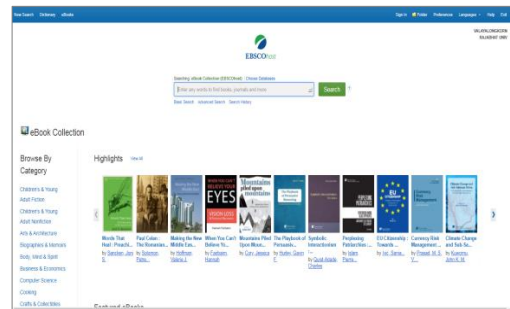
New Search Dictionary eBooks

Sign In Folder Preferences Languages Help Exit

MALAYALLONGACION ISLAMABAD 0000

EBSCOhost

Searching: eBook Collection (EBSCOhost) | Choose Databases

Enter any words to find books, journals and more

Search

Basic Search Advanced Search Search History

eBook Collection

Browse By Category

Children's & Young Adult Fiction

Children's & Young Adult Nonfiction

Arts & Architecture

Biographies & Memoirs

Body, Mind & Spirit

Business & Economics

Computer Science

Cooking

Crafts & Collectibles

Highlights View All

Words That Heal : Preachi... by Sandster, Jen S.

Paul Cohen : The Romanian... by Solomon, Petro...

Making the New Middle Ea... by Hoffman, Valerie J.

When You Can't Believe Yo... by Fadham, Hannah

Mountains Piled Upon Moun... by Cory, Janessa

The Playbook of Persuasio... by Hobby, Gavin K.

Symbolic Interactionism ... by Quist-Adade, Charles

Perplexing Prehistories ... by Isden, Pierre...

EU Citizenship : Towards ... by Jud, Sanja...

Currency Risk Management ... by Prasad, M. S. V....

Climate Change and Sub-Sa... by Kuwornu, John K. M.

Featured eBooks